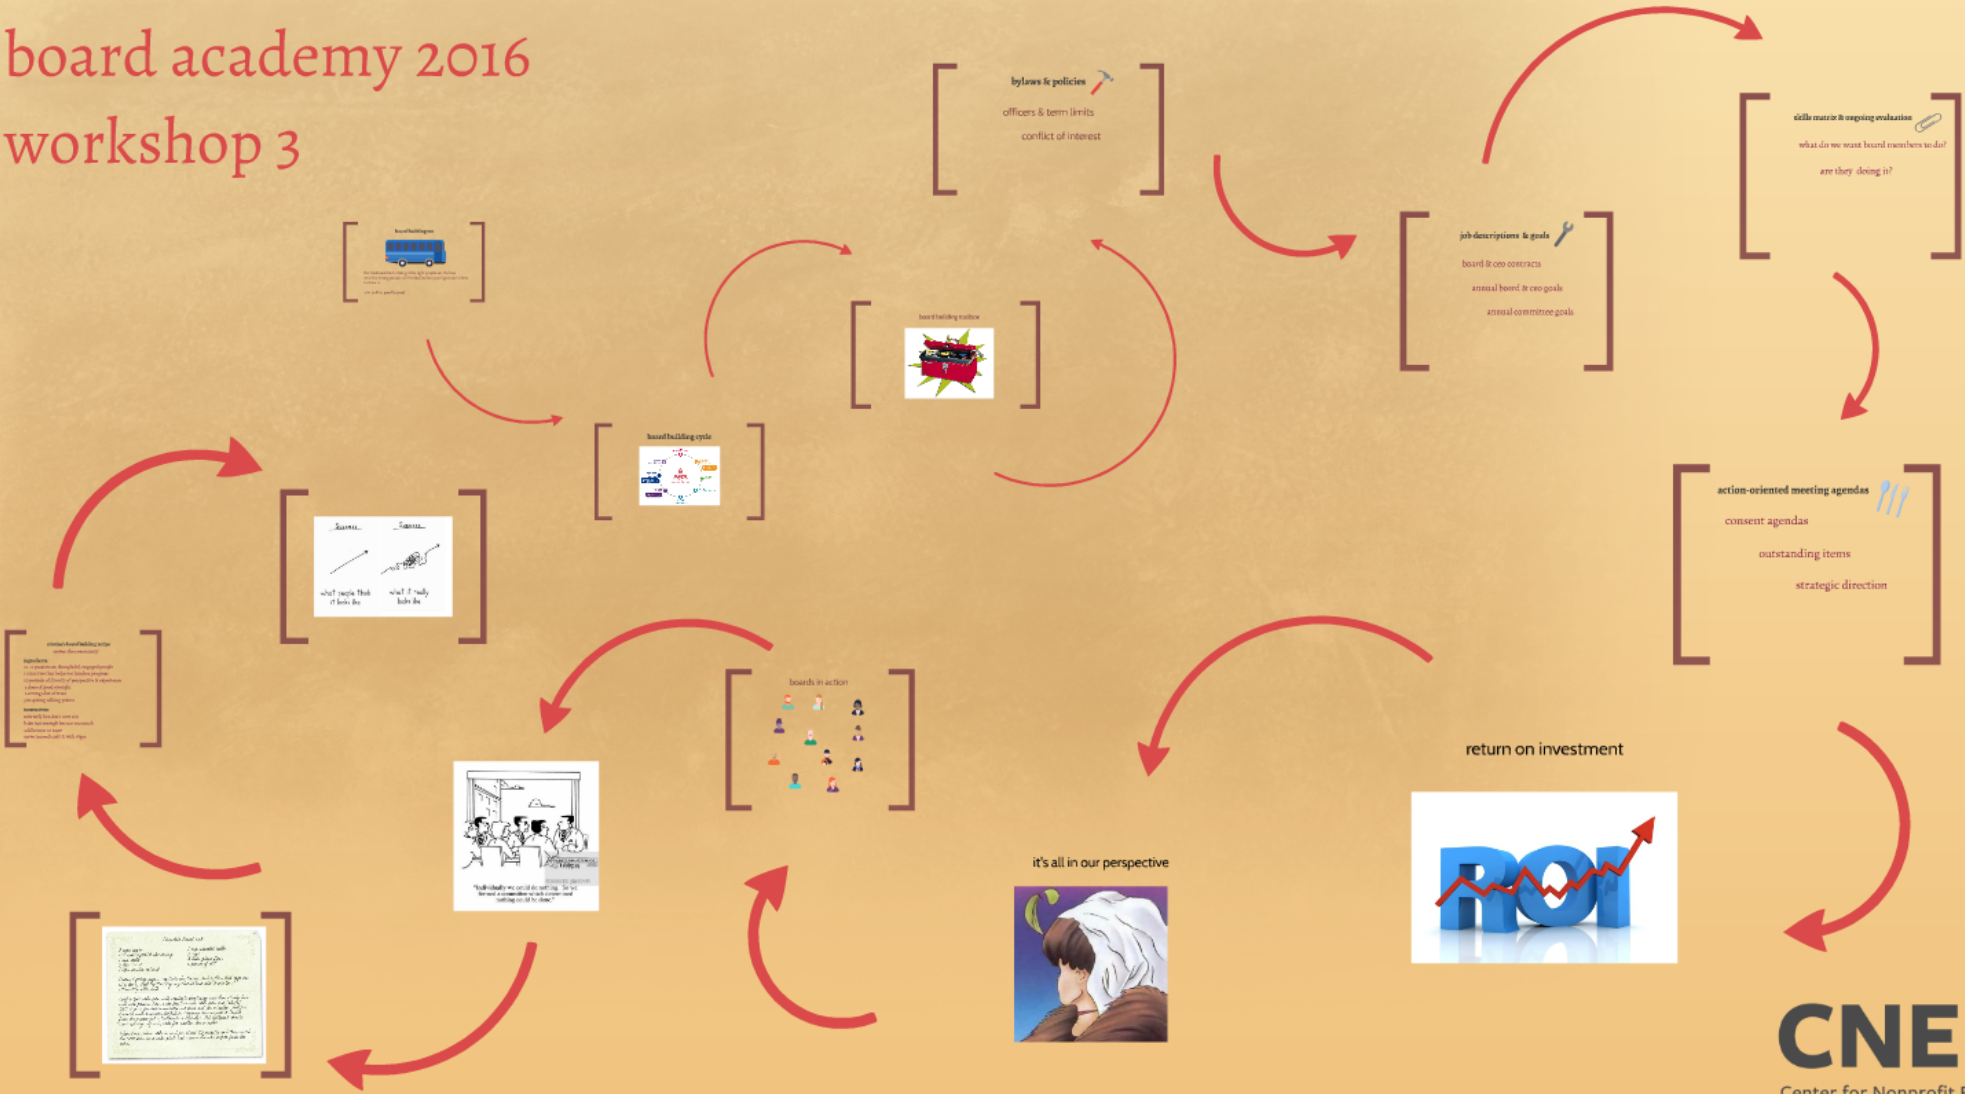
board academy 2016
workshop 3

bylaws & policies
officers & term limits
conflict of interest

skills matrix & ongoing evaluation
what do we want board members to do?
are they doing it?

job descriptions & goals
board & ceo contracts
annual board & ceo goals
annual committee goals

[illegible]

board building toolbox

board building cycle

Success
Success
what people think it looks like
what it really looks like

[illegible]

action-oriented meeting agendas
consent agendas
outstanding items
strategic direction

boards in action

"Individually we could do nothing. So we formed a committee of which we all decided nothing could be done."

return on investment

ROI

it's all in our perspective

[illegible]

CNE
Center for Nonprofit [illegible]